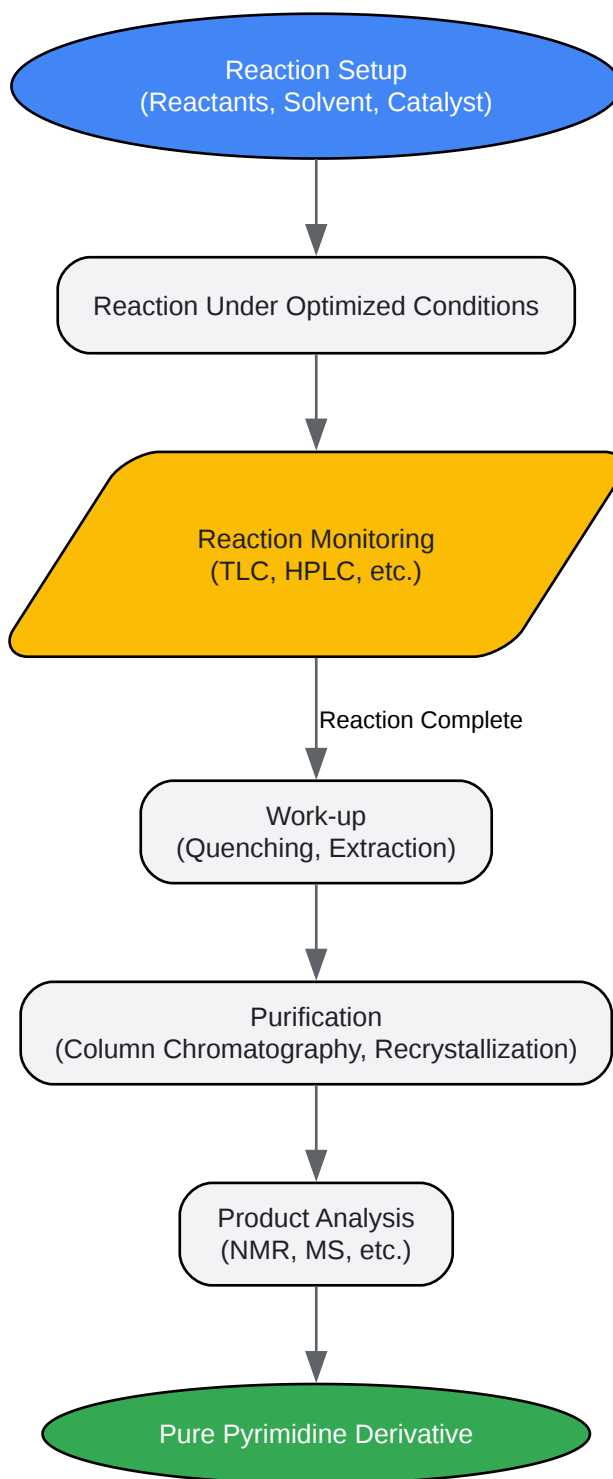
Reaction Setup
(Reactants, Solvent, Catalyst)

Reaction Under Optimized Conditions

Reaction Monitoring
(TLC, HPLC, etc.)

Reaction Complete

Work-up
(Quenching, Extraction)

Purification
(Column Chromatography, Recrystallization)

Product Analysis
(NMR, MS, etc.)

Pure Pyrimidine Derivative